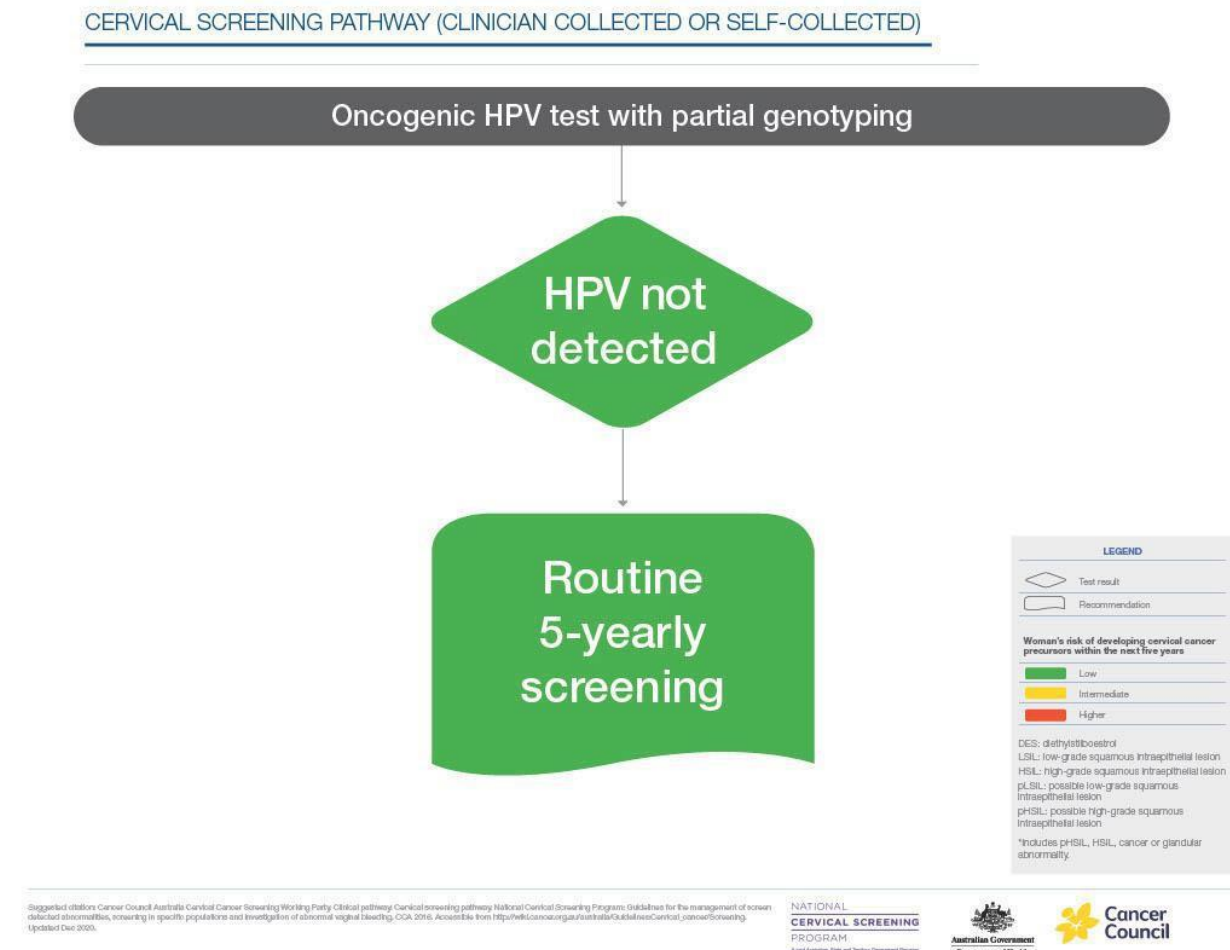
CERVICAL SCREENING PATHWAY (CLINICIAN COLLECTED OR SELF-COLLECTED)

Oncogenic HPV test with partial genotyping

HPV not detected

Routine 5-yearly screening

LEGEND

Test result

Recommendation

Woman's risk of developing cervical cancer precursors within the next five years

Low

Intermediate

Higher

DES: diethylstilboestrol
LSIL: low-grade squamous intraepithelial lesion
HSIL: high-grade squamous intraepithelial lesion
pLSIL: possible low-grade squamous intraepithelial lesion
pHSIL: possible high-grade squamous intraepithelial lesion

*Includes pHSIL, HSIL, cancer or glandular abnormality.

Suggested citation: Cancer Council Australia Cervical Cancer Screening Working Party. Clinical pathway: Cervical screening pathway. National Cervical Screening Program: Guidelines for the management of screen detected abnormalities, screening in specific populations and investigation of abnormal vaginal bleeding. CCA 2016. Accessible from http://wiki.cancer.org.au/australia/Guidelines:Cervical_cancer/Screening. Updated Dec 2020.

NATIONAL CERVICAL SCREENING PROGRAM

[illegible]

Australian Government

Cancer Council